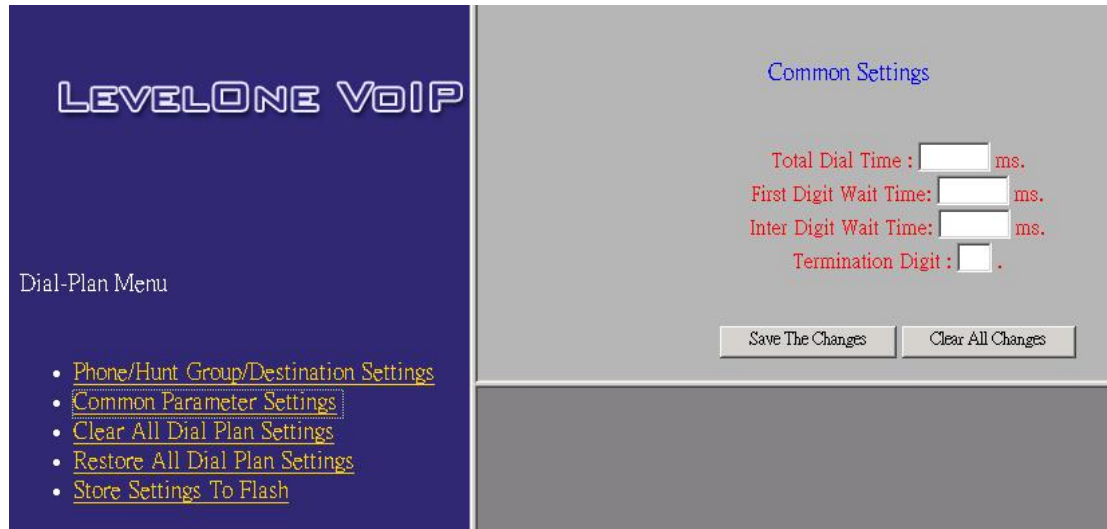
LEVELONE VOIP

Dial-Plan Menu

- Phone/Hunt Group/Destination Settings
- Common Parameter Settings
- Clear All Dial Plan Settings
- Restore All Dial Plan Settings
- Store Settings To Flash

Common Settings

Total Dial Time : ms.
First Digit Wait Time: ms.
Inter Digit Wait Time: ms.
Termination Digit : .

Save The Changes
Clear All Changes